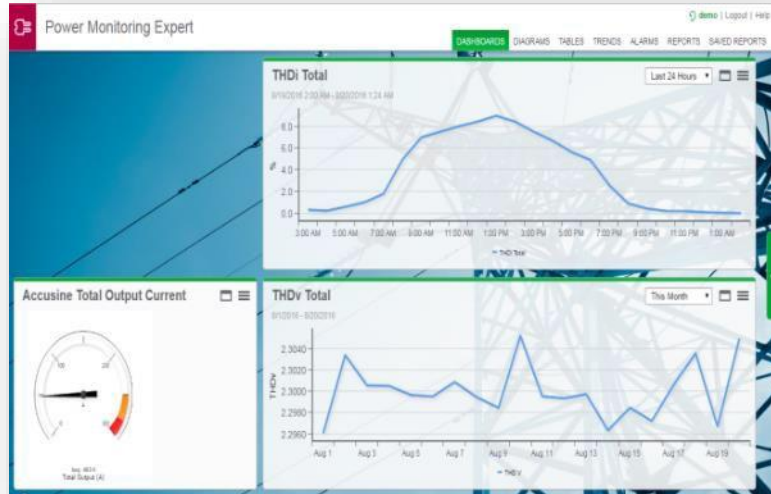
Power Monitoring Expert

demo | Logout | Help

DASHBOARDS DIAGRAMS TABLES TRENDS ALARMS REPORTS SAVED REPORTS

THDi Total

Last 24 Hours

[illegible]

8.0
6.0
4.0
2.0
0.0

%

3:00 AM 5:00 AM 7:00 AM 9:00 AM 11:00 AM 1:00 PM 3:00 PM 5:00 PM 7:00 PM 9:00 PM 11:00 PM 1:00 AM

THDi Total

Accusine Total Output Current

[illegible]
Total Output (A)

THDv Total

This Month

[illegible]

2.3040
2.3020
2.3000
2.2980
2.2960

THDv

Aug 1 Aug 3 Aug 5 Aug 7 Aug 9 Aug 11 Aug 13 Aug 15 Aug 17 Aug 19

THDv